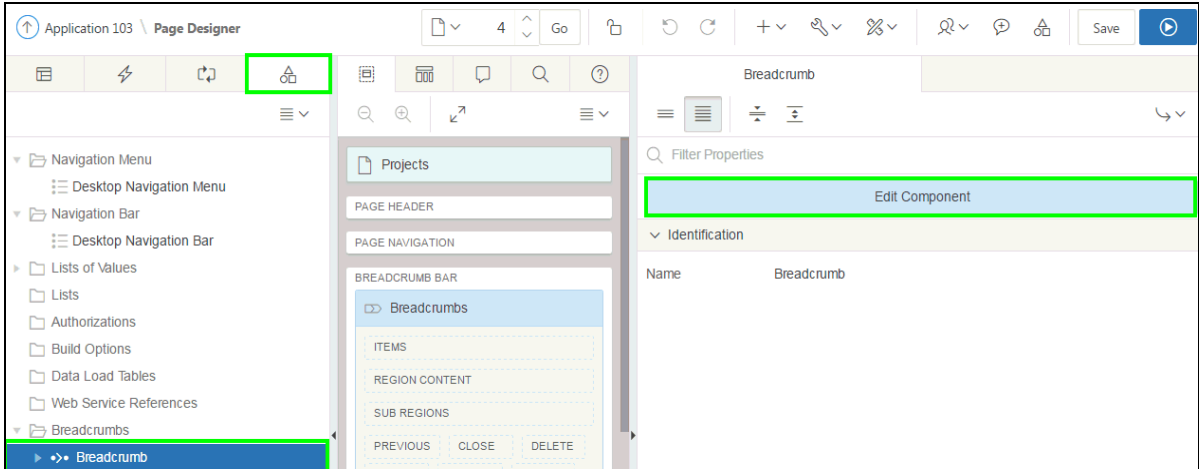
Application 103 \ Page Designer

4 Go

Save

Navigation Menu
Desktop Navigation Menu
Navigation Bar
Desktop Navigation Bar
Lists of Values
Lists
Authorizations
Build Options
Data Load Tables
Web Service References
Breadcrumbs
Breadcrumb

Projects
PAGE HEADER
PAGE NAVIGATION
BREADCRUMB BAR
Breadcrumbs
ITEMS
REGION CONTENT
SUB REGIONS
PREVIOUS CLOSE DELETE

Breadcrumb

Filter Properties
Edit Component
Identification
Name Breadcrumb